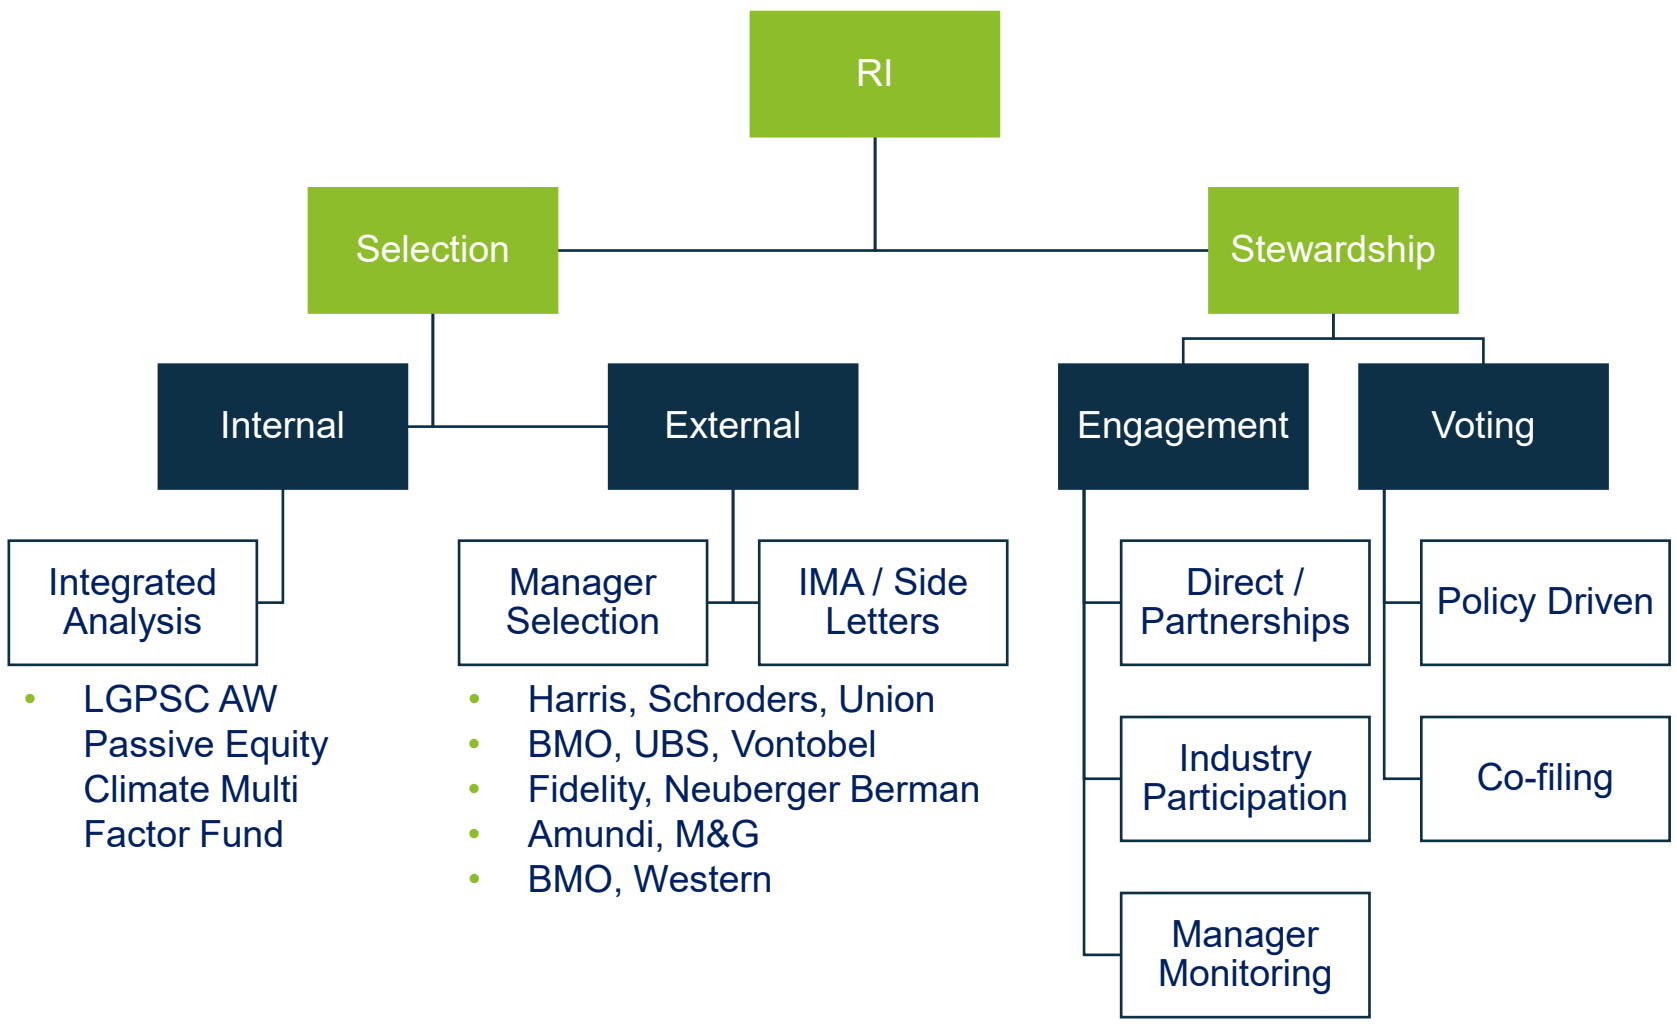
RI

Selection

Stewardship

Internal

External

Engagement

Voting

Integrated Analysis

- LGPSC AW Passive Equity Climate Multi Factor Fund

Manager Selection

IMA / Side Letters

- Harris, Schroders, Union
- BMO, UBS, Vontobel
- Fidelity, Neuberger Berman
- Amundi, M&G
- BMO, Western

Direct / Partnerships

Industry Participation

Manager Monitoring

Policy Driven

Co-filing